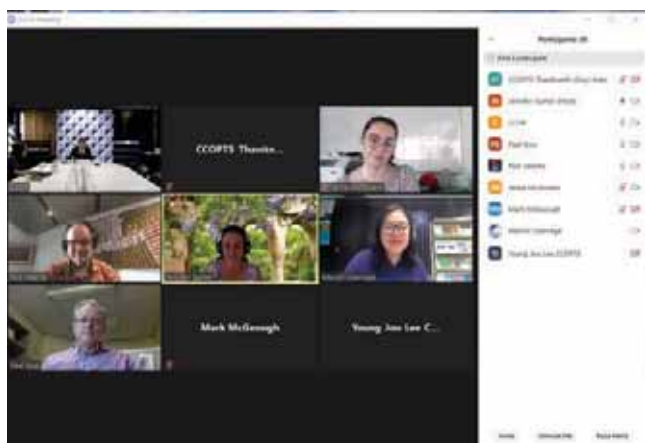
Zoom Meeting

CCOPTS Thanko...

Mark McGeough

Young Joo Lee C...

Participants (9)

CCOPTS Thankanth (Guy) Indo

Jennifer Gurner (Host)

Li Lee

Paul Rose

Rob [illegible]

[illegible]

Mark McGeough

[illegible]

Young Joo Lee CCOPTS

Invite

Unmute Me

Raise Hand